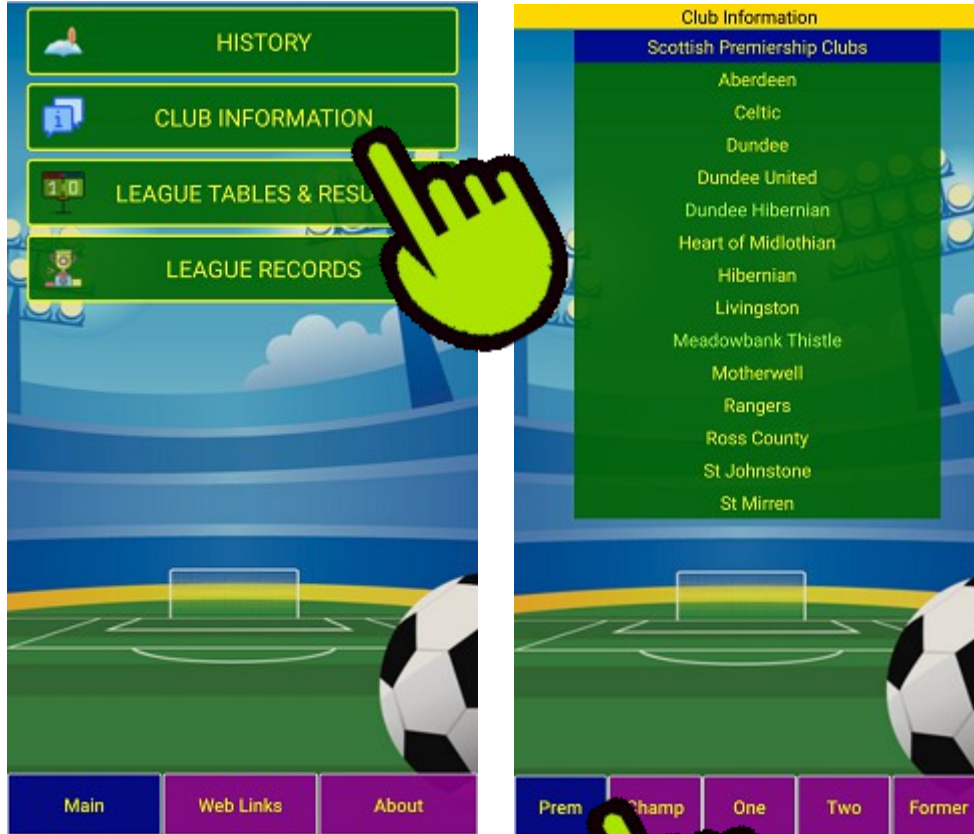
HISTORY

CLUB INFORMATION

LEAGUE TABLES & RESU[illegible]

LEAGUE RECORDS

Main
Web Links
About

Club Information

Scottish Premiership Clubs

Aberdeen
Celtic
Dundee
Dundee United
Dundee Hibernian
Heart of Midlothian
Hibernian
Livingston
Meadowbank Thistle
Motherwell
Rangers
Ross County
St Johnstone
St Mirren

Prem
Champ
One
Two
Former